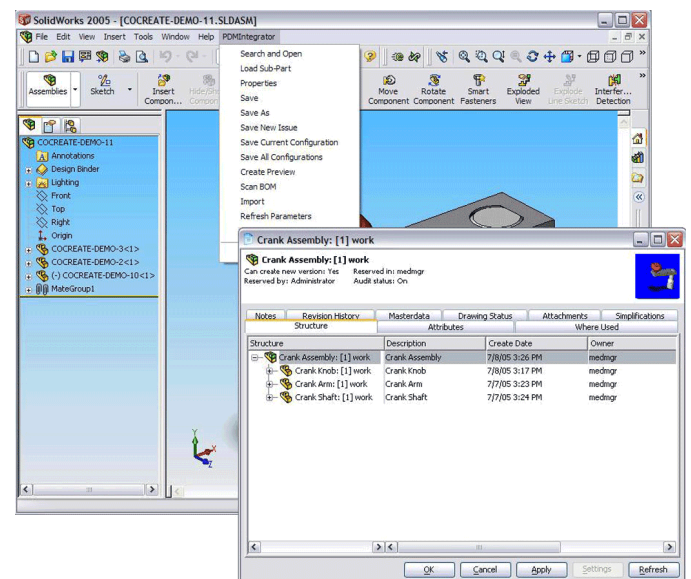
SolidWorks 2005 - [COCREATE-DEMO-11.SLDASM]

File Edit View Insert Tools Window Help PDMIntegrator

Search and Open
Load Sub-Part
Properties
Save
Save As
Save New Issue
Save Current Configuration
Save All Configurations
Create Preview
Scan BOM
Import
Refresh Parameters

Assemblies Sketch Insert Compon... Hide/Show Compon... Move Component Rotate Component Smart Fasteners Exploded View Explode Line Sketch Interfer... Detection

COCREATE-DEMO-11
Annotations
Design Binder
Lighting
Front
Top
Right
Origin
COCREATE-DEMO-3<1>
COCREATE-DEMO-2<1>
(-) COCREATE-DEMO-10<1>
MateGroup1

Crank Assembly: [1] work

Crank Assembly: [1] work
Can create new version: Yes Reserved in: medmgr
Reserved by: Administrator Audit status: On

Notes | Revision History | Masterdata | Drawing Status | Attachments | Simplifications
Structure | Attributes | Where Used

| Structure | Description | Create Date | Owner |
|---|---|---|---|
| Crank Assembly: [1] work | Crank Assembly | 7/8/05 3:26 PM | medmgr |
| Crank Knob: [1] work | Crank Knob | 7/8/05 3:17 PM | medmgr |
| Crank Arm: [1] work | Crank Arm | 7/7/05 3:24 PM | medmgr |
| Crank Shaft: [1] work | Crank Shaft | 7/7/05 3:24 PM | medmgr |

OK Cancel Apply Settings Refresh